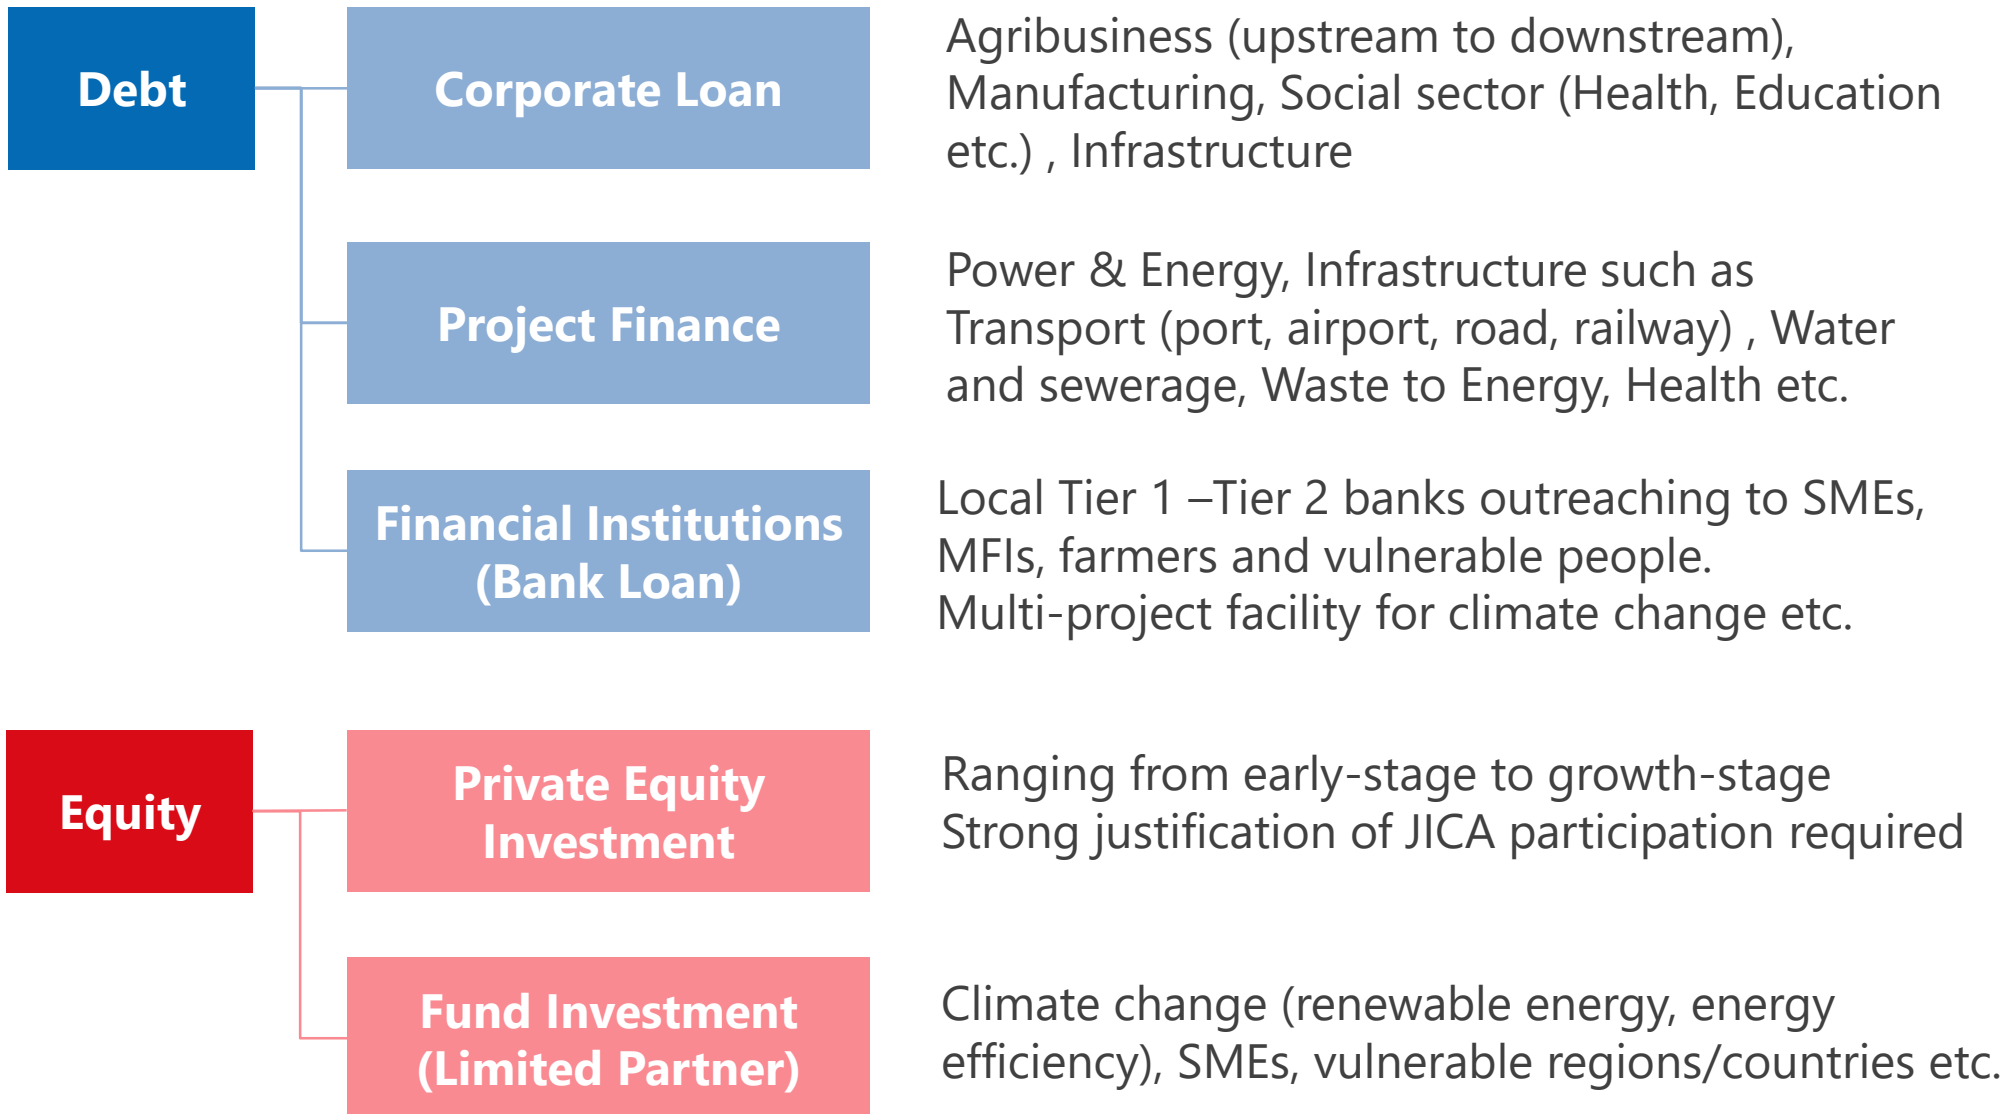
Debt

Corporate Loan

Agribusiness (upstream to downstream), Manufacturing, Social sector (Health, Education etc.) , Infrastructure

Project Finance

Power & Energy, Infrastructure such as Transport (port, airport, road, railway) , Water and sewerage, Waste to Energy, Health etc.

Financial Institutions (Bank Loan)

Local Tier 1 –Tier 2 banks outreaching to SMEs, MFIs, farmers and vulnerable people.
Multi-project facility for climate change etc.

Equity

Private Equity Investment

Ranging from early-stage to growth-stage
Strong justification of JICA participation required

Fund Investment (Limited Partner)

Climate change (renewable energy, energy efficiency), SMEs, vulnerable regions/countries etc.